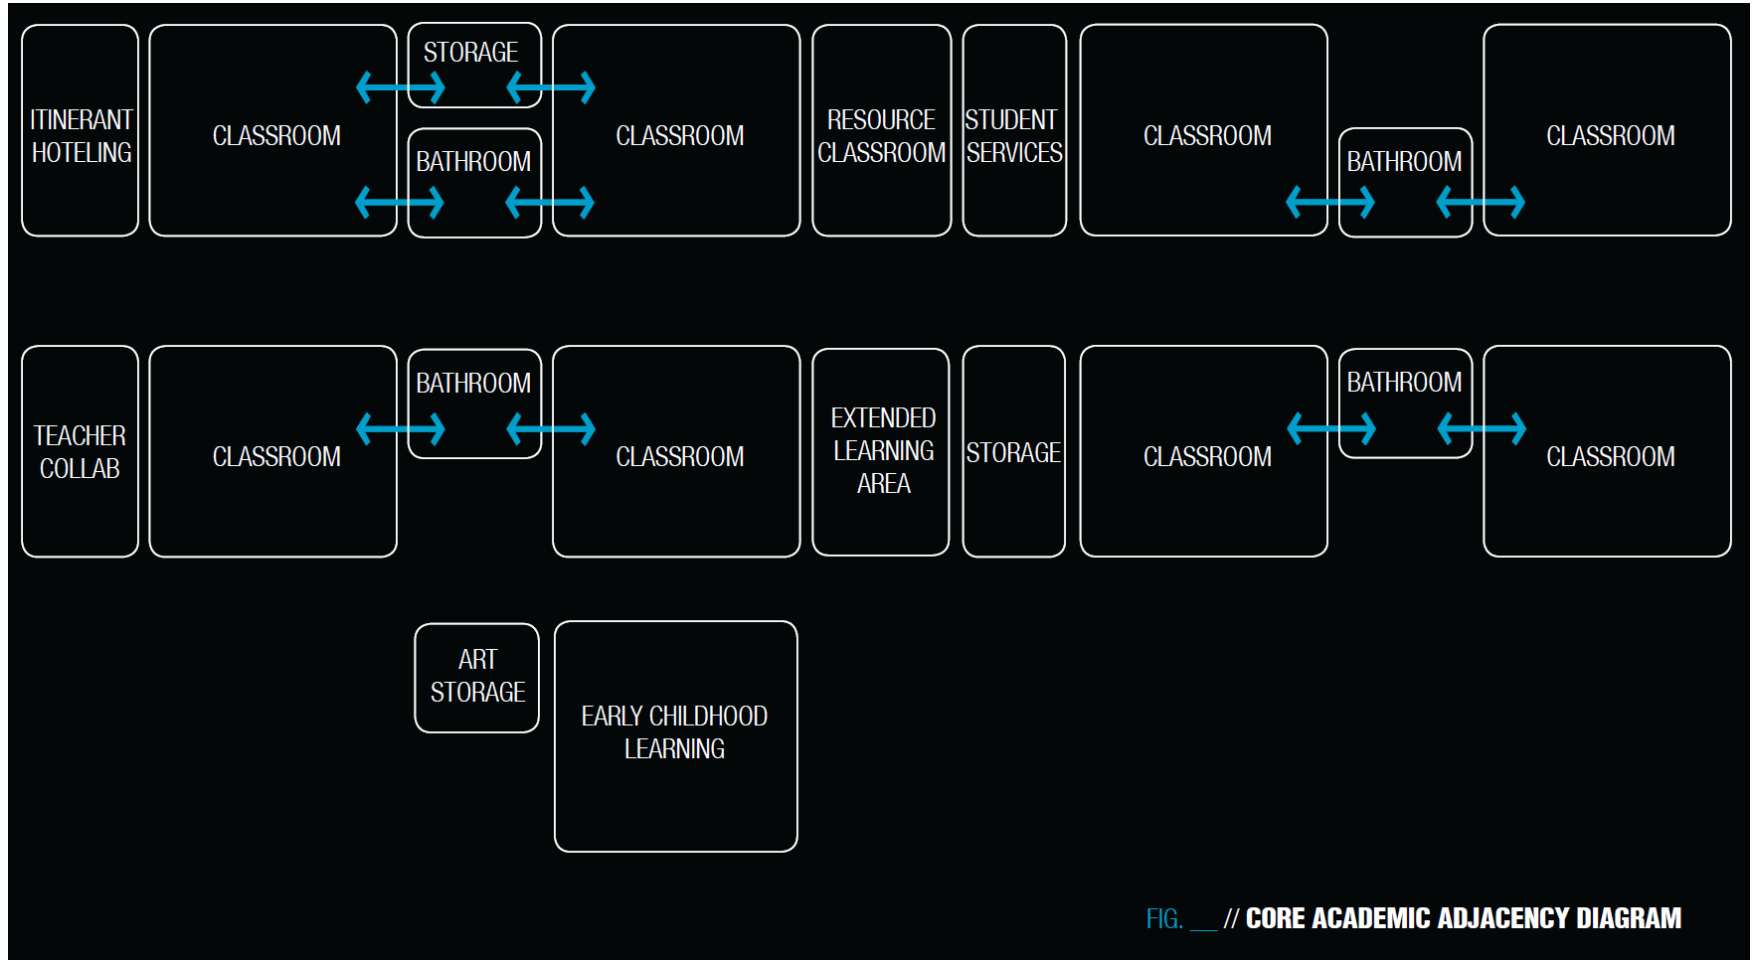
ITINERANT HOTELING

CLASSROOM

STORAGE

BATHROOM

CLASSROOM

RESOURCE CLASSROOM

STUDENT SERVICES

CLASSROOM

BATHROOM

CLASSROOM

TEACHER COLLAB

CLASSROOM

BATHROOM

CLASSROOM

EXTENDED LEARNING AREA

STORAGE

CLASSROOM

BATHROOM

CLASSROOM

ART STORAGE

EARLY CHILDHOOD LEARNING

FIG. __ // CORE ACADEMIC ADJACENCY DIAGRAM